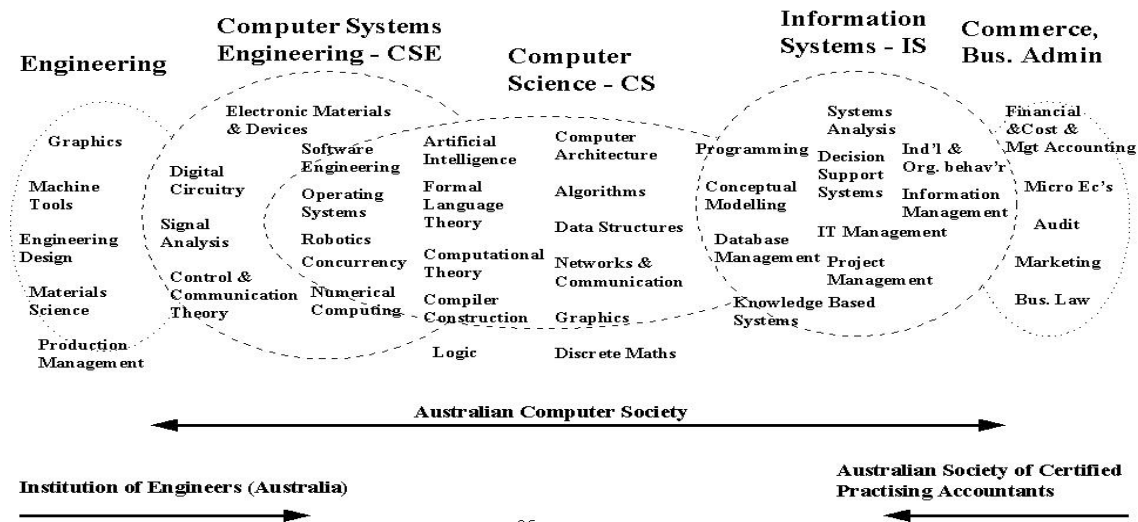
Engineering

Computer Systems Engineering - CSE

Computer Science - CS

Information Systems - IS

Commerce, Bus. Admin

Graphics

Machine Tools

Engineering Design

Materials Science

Production Management

Electronic Materials & Devices

Digital Circuitry

Signal Analysis

Control & Communication Theory

Software Engineering

Operating Systems

Robotics

Concurrency

Numerical Computing

Artificial Intelligence

Formal Language Theory

Computational Theory

Compiler Construction

Logic

Computer Architecture

Algorithms

Data Structures

Networks & Communication

Graphics

Discrete Maths

Programming

Conceptual Modelling

Database Management

Knowledge Based Systems

Systems Analysis

Decision Support Systems

Ind'l & Org. behav'r

Information Management

IT Management

Project Management

Financial &Cost & Mgt Accounting

Micro Ec's

Audit

Marketing

Bus. Law

Australian Computer Society

Institution of Engineers (Australia)

Australian Society of Certified Practising Accountants